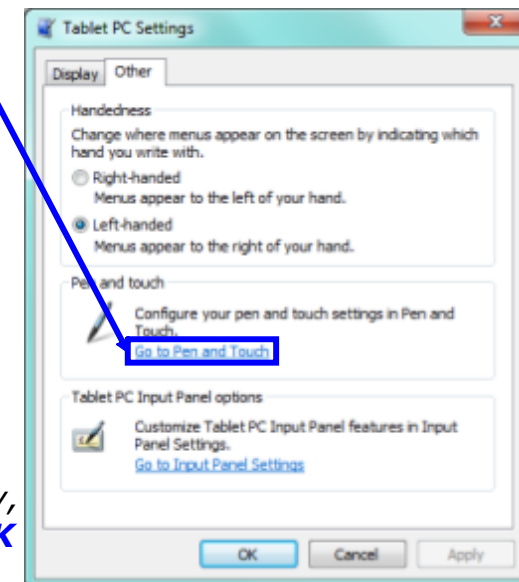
Tablet PC Settings

Display Other

Handedness

Change where menus appear on the screen by indicating which hand you write with.

Right-handed
Menus appear to the left of your hand.

Left-handed
Menus appear to the right of your hand.

Pen and touch

Configure your pen and touch settings in Pen and Touch.
Go to Pen and Touch

Tablet PC Input Panel options

Customize Tablet PC Input Panel features in Input Panel Settings.
Go to Input Panel Settings

OK Cancel Apply

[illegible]